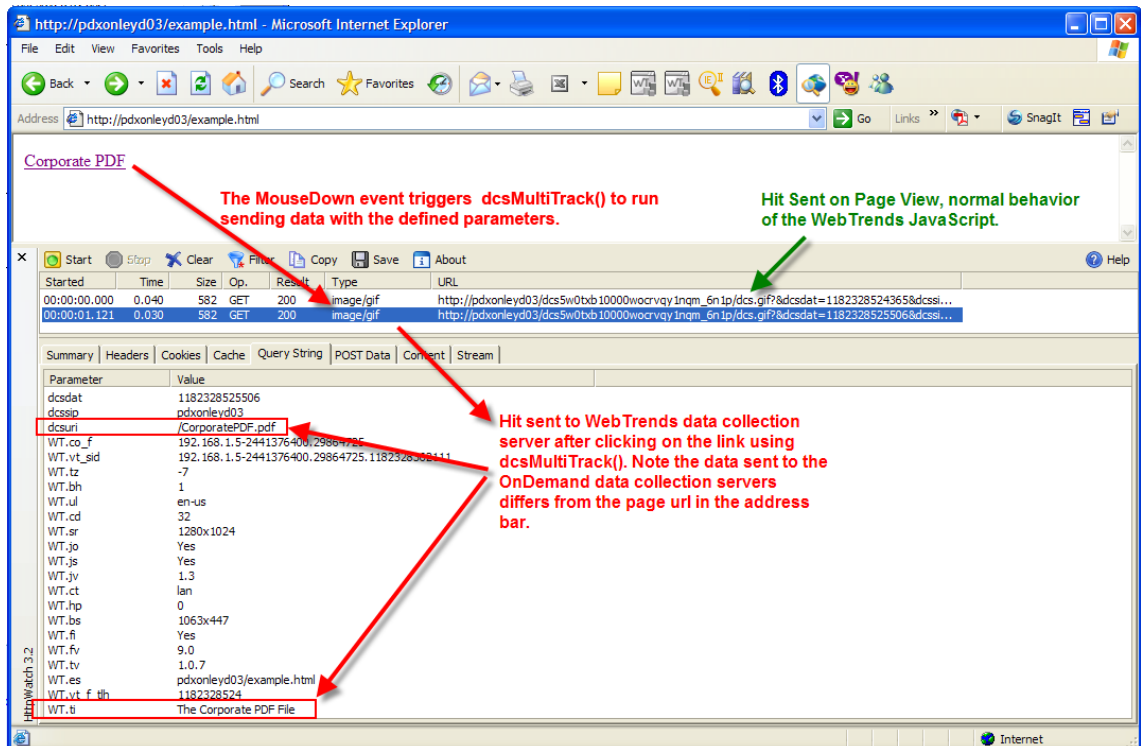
http://pdxonleyd03/example.html - Microsoft Internet Explorer

File Edit View Favorites Tools Help

Back Search Favorites

Address http://pdxonleyd03/example.html Go Links SnagIt

Corporate PDF

The MouseDown event triggers dcsMultiTrack() to run sending data with the defined parameters.

Hit Sent on Page View, normal behavior of the WebTrends JavaScript.

Start Stop Clear Filter Copy Save About Help

| Started | Time | Size | Op. | Result | Type | URL |
|---|---|---|---|---|---|---|
| 00:00:00.000 | 0.040 | 582 | GET | 200 | image/gif | http://pdxonleyd03/dcs5w0txb10000wocrvqy1nqm_6n1p/dcs.gif?&dcsdat=1182328524365&dcssi... |
| 00:00:01.121 | 0.030 | 582 | GET | 200 | image/gif | http://pdxonleyd03/dcs5w0txb10000wocrvqy1nqm_6n1p/dcs.gif?&dcsdat=1182328525506&dcssi... |

Summary Headers Cookies Cache Query String POST Data Content Stream

| Parameter | Value |
|---|---|
| dcsdat | 1182328525506 |
| dcssip | pdxonleyd03 |
| dcsuri | /CorporatePDF.pdf |
| WT.co_f | 192.168.1.5-2441376400.29864725 |
| WT.vt_sid | 192.168.1.5-2441376400.29864725.1182328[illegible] |
| WT.tz | -7 |
| WT.bh | 1 |
| WT.ul | en-us |
| WT.cd | 32 |
| WT.sr | 1280x1024 |
| WT.jo | Yes |
| WT.js | Yes |
| WT.jv | 1.3 |
| WT.ct | lan |
| WT.hp | 0 |
| WT.bs | 1063x447 |
| WT.fi | Yes |
| WT.fv | 9.0 |
| WT.tv | 1.0.7 |
| WT.es | pdxonleyd03/example.html |
| WT.vt_f_tlh | 1182328524 |
| WT.ti | The Corporate PDF File |

Hit sent to WebTrends data collection server after clicking on the link using dcsMultiTrack(). Note the data sent to the OnDemand data collection servers differs from the page url in the address bar.

HttpWatch 3.2

Internet